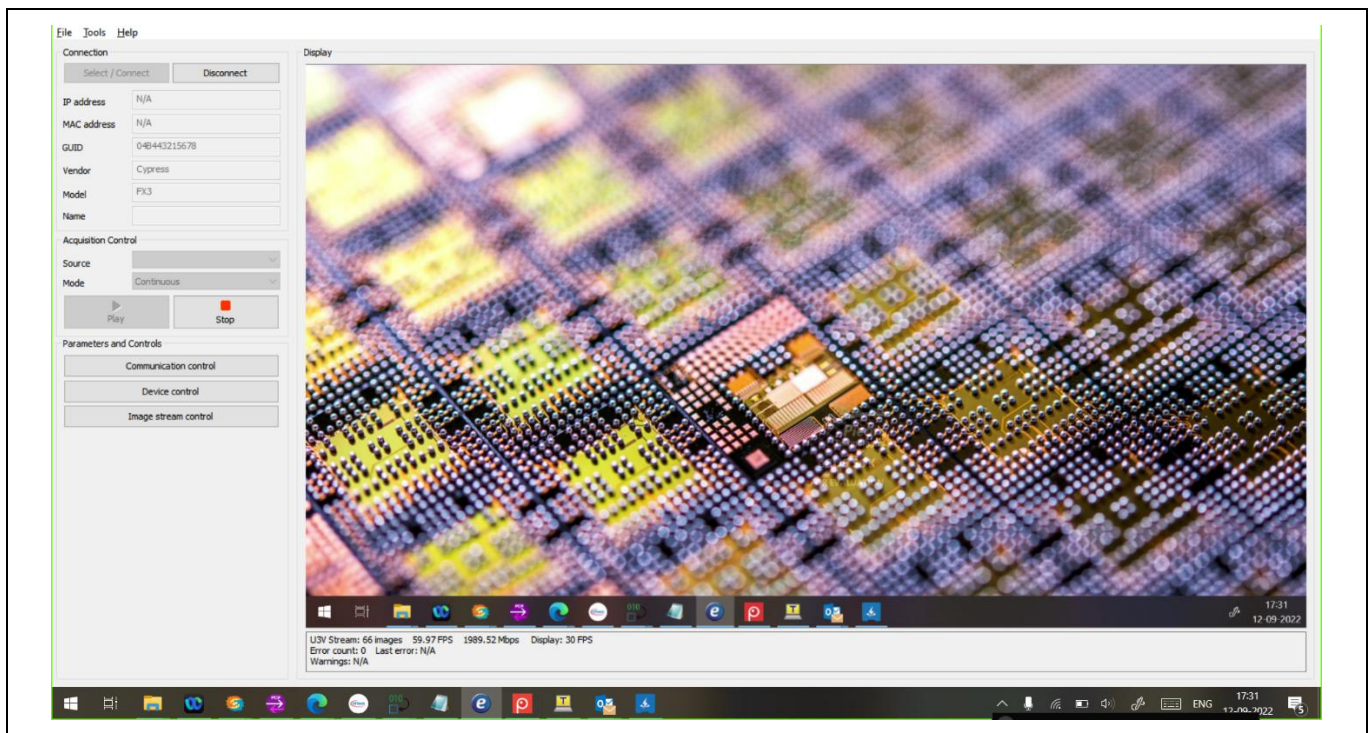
File Tools Help

Connection

Select / Connect | Disconnect

IP address N/A
MAC address N/A
GUID 048443215678
Vendor Cypress
Model FX3
Name

Acquisition Control

Source
Mode Continuous

Play | Stop

Parameters and Controls

Communication control
Device control
Image stream control

Display

17:31
12-09-2022

U3V Stream: 66 images 59.97 FPS 1989.52 Mbps Display: 30 FPS
Error count: 0 Last error: N/A
Warnings: N/A

ENG 17:31
12-09-2022

5